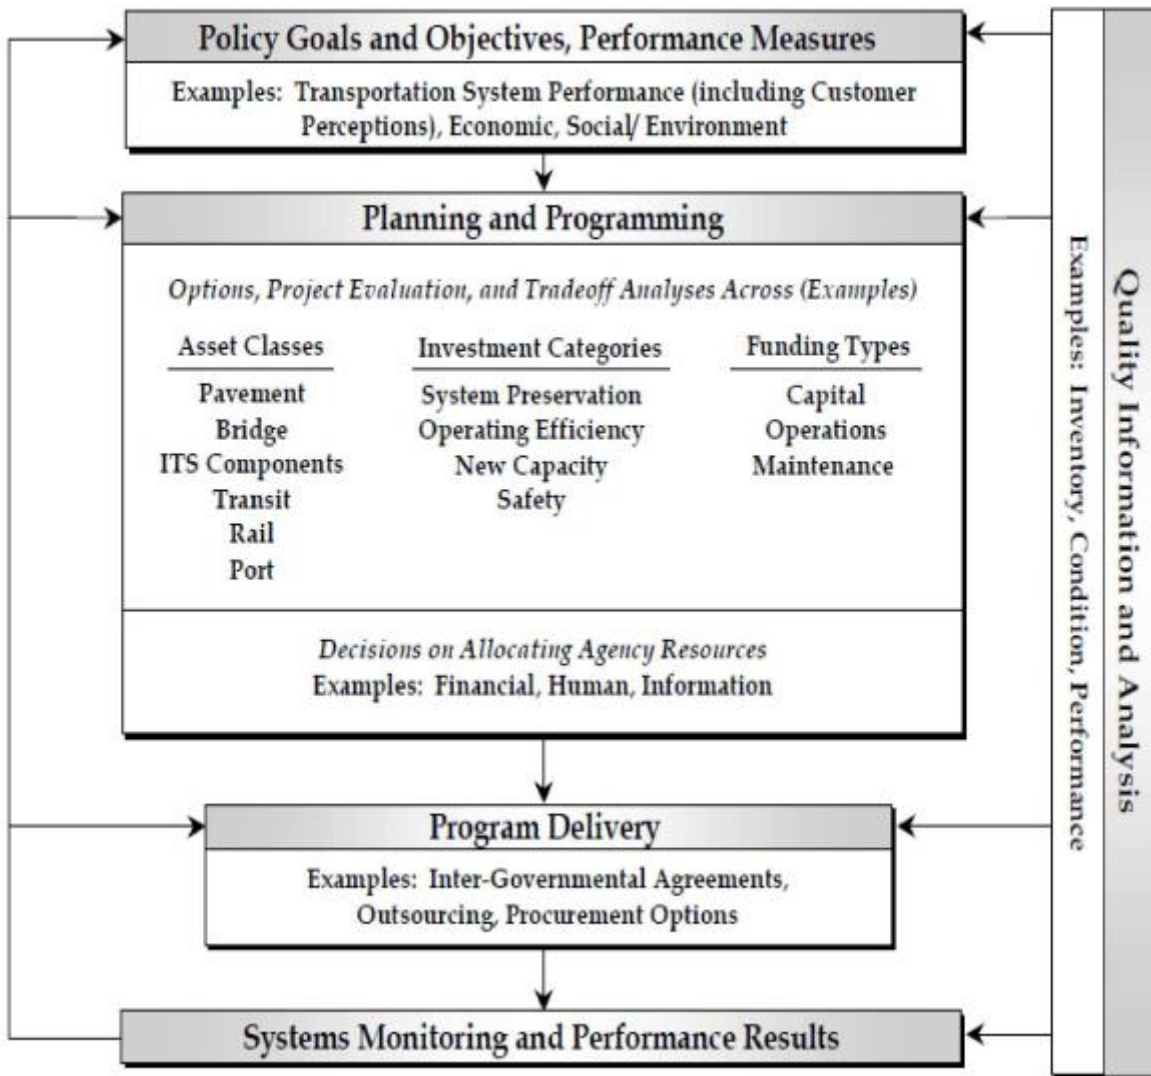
Policy Goals and Objectives, Performance Measures

Examples: Transportation System Performance (including Customer Perceptions), Economic, Social/ Environment

Planning and Programming

Options, Project Evaluation, and Tradeoff Analyses Across (Examples)

| Asset Classes | Investment Categories | Funding Types |
|---|---|---|
| Pavement | System Preservation | Capital |
| Bridge | Operating Efficiency | Operations |
| ITS Components | New Capacity | Maintenance |
| Transit | Safety | |
| Rail | | |
| Port | | |

Decisions on Allocating Agency Resources
Examples: Financial, Human, Information

Program Delivery

Examples: Inter-Governmental Agreements, Outsourcing, Procurement Options

Systems Monitoring and Performance Results

Quality Information and Analysis
Examples: Inventory, Condition, Performance